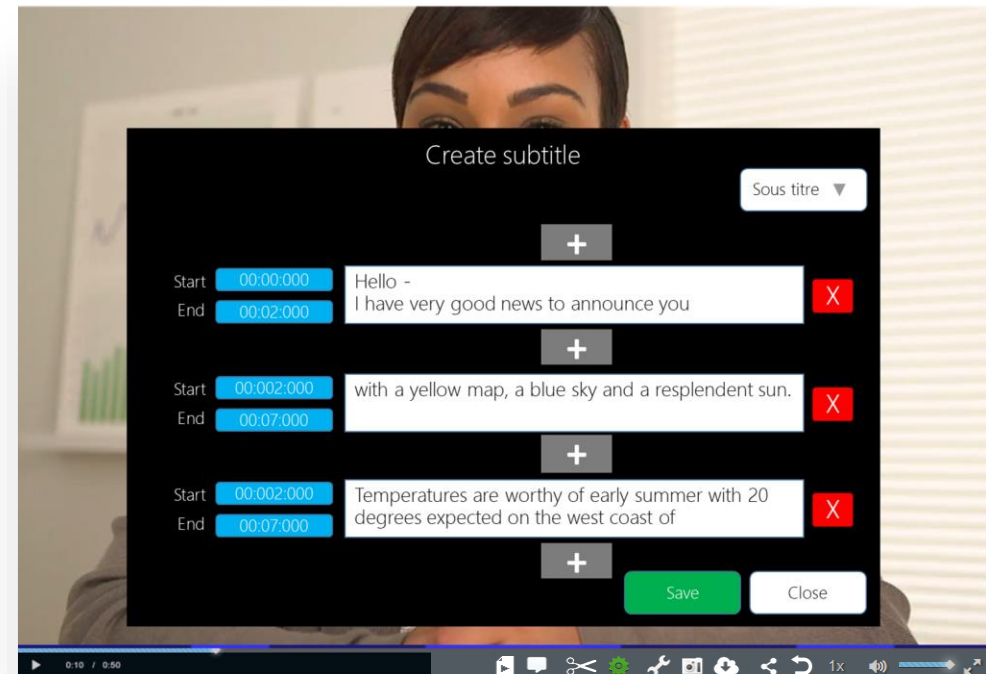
Create subtitle

Sous titre ▼

+

Start 00:00:000
End 00:02:000

Hello -
I have very good news to announce you

X

+

Start 00:002:000
End 00:07:000

with a yellow map, a blue sky and a resplendent sun.

X

+

Start 00:002:000
End 00:07:000

Temperatures are worthy of early summer with 20 degrees expected on the west coast of

X

+

Save

Close

0:10 / 0:50

1x